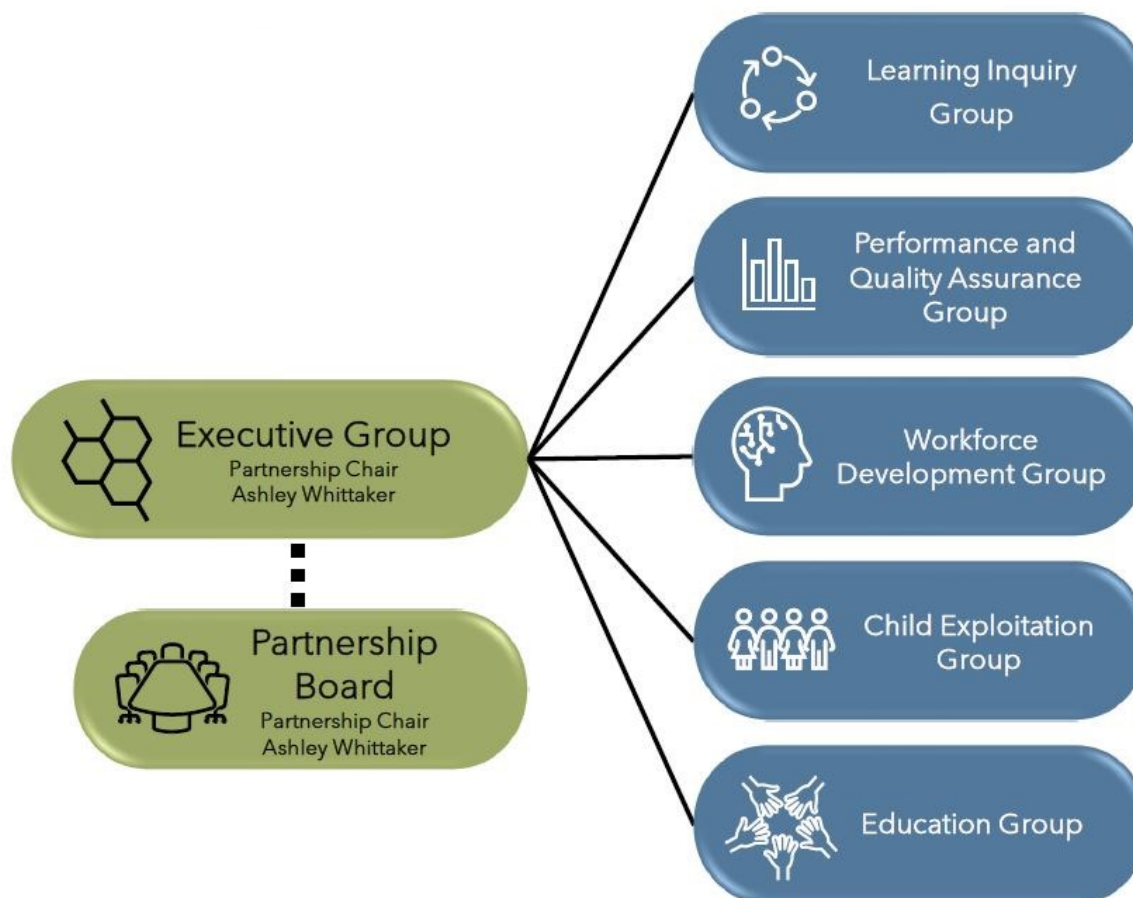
Executive Group
Partnership Chair
Ashley Whittaker

Partnership Board
Partnership Chair
Ashley Whittaker

Learning Inquiry Group

Performance and Quality Assurance Group

Workforce Development Group

Child Exploitation Group

Education Group